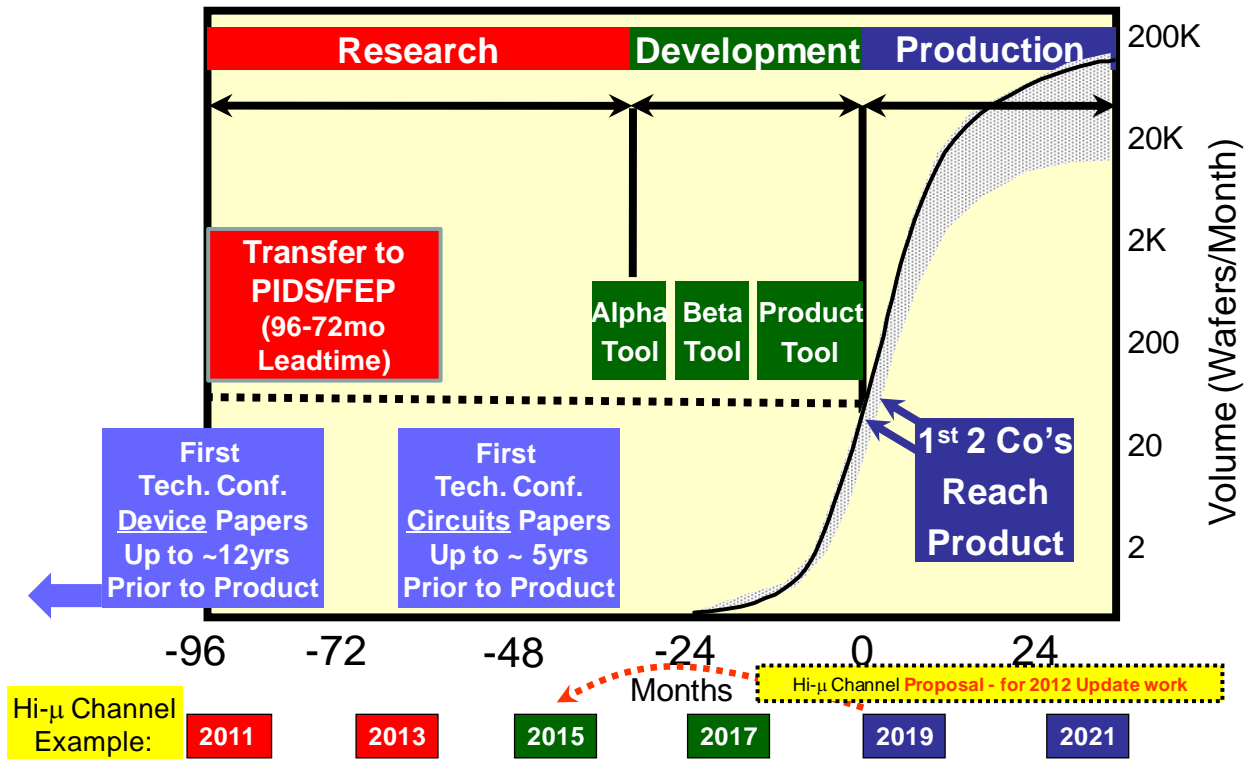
Research
Development
Production

200K
20K
2K
200
20
2
Volume (Wafers/Month)

Transfer to PIDS/FEP (96-72mo Leadtime)

Alpha Tool
Beta Tool
Product Tool

First Tech. Conf. Device Papers Up to ~12yrs Prior to Product

First Tech. Conf. Circuits Papers Up to ~ 5yrs Prior to Product

1$^{st}$ 2 Co's Reach Product

-96 -72 -48 -24 0 24
Months

Hi-μ Channel Proposal - for 2012 Update work

Hi-μ Channel Example:
2011
2013
2015
2017
2019
2021